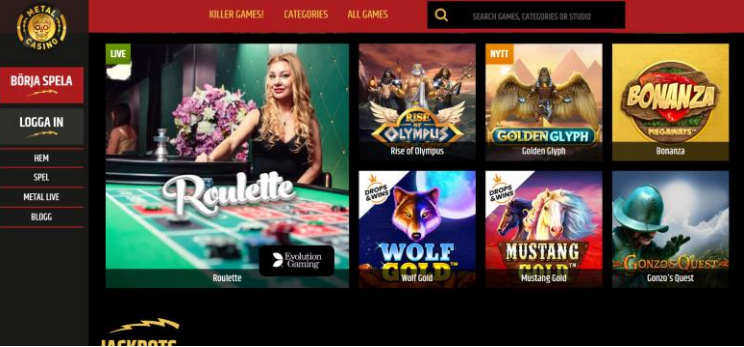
METAL CASINO

BÖRJA SPELA

LOGGA IN

HEM
SPEL
METAL LIVE
BLOGG

KILLER GAMES! CATEGORIES ALL GAMES

SEARCH GAMES, CATEGORIES OR STUDIO

LIVE
Roulette
Evolution Gaming
Roulette

RISE OF OLYMPUS
Rise of Olympus

NYTT
GOLDEN GLYPH
Golden Glyph

BONANZA MEGAWAYS
Bonanza

DROPS & WINS
WOLF GOLD
Wolf Gold

DROPS & WINS
MUSTANG GOLD
Mustang Gold

GONZO'S QUEST
Gonzo's Quest

JACKPOTS